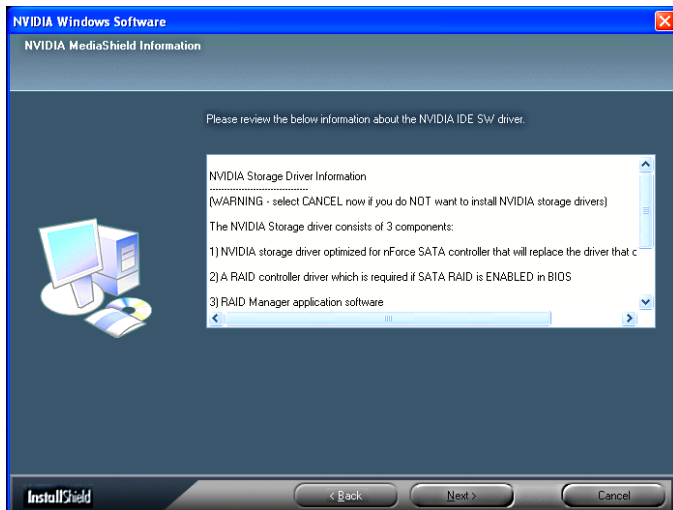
NVIDIA Windows Software

NVIDIA MediaShield Information

Please review the below information about the NVIDIA IDE SW driver.

NVIDIA Storage Driver Information
------------------------------------
(WARNING - select CANCEL now if you do NOT want to install NVIDIA storage drivers)

The NVIDIA Storage driver consists of 3 components:

1) NVIDIA storage driver optimized for nForce SATA controller that will replace the driver that c

2) A RAID controller driver which is required if SATA RAID is ENABLED in BIOS

3) RAID Manager application software

InstallShield

< Back

Next >

Cancel